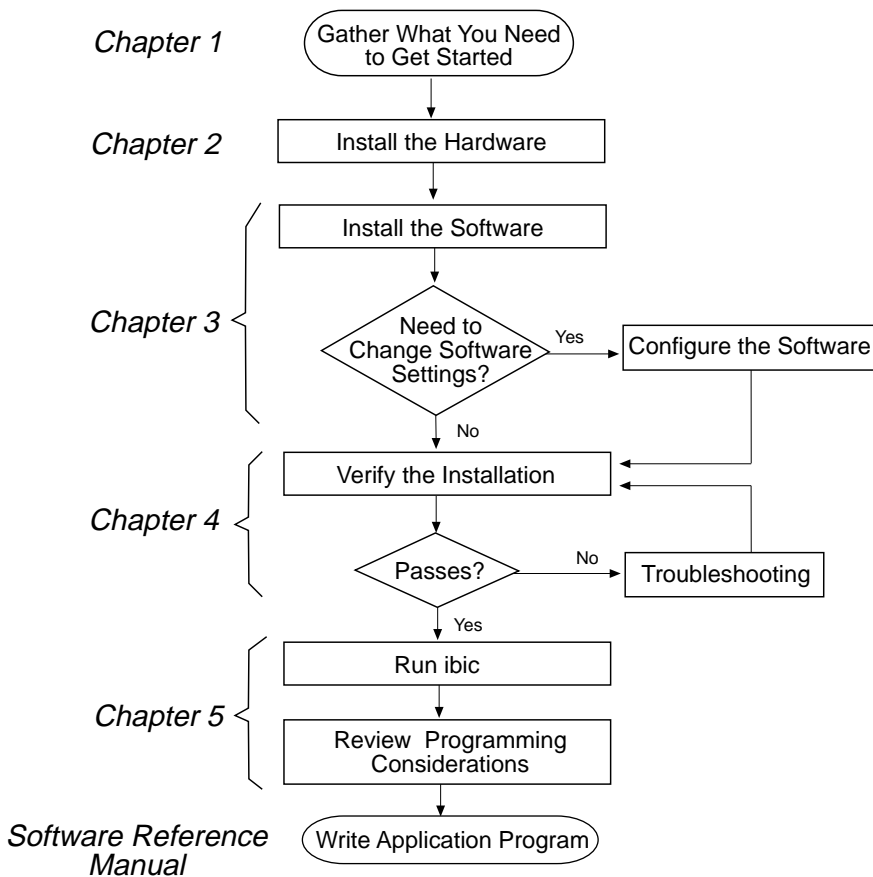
Chapter 1

Gather What You Need to Get Started

Chapter 2

Install the Hardware

Chapter 3

Install the Software

Need to Change Software Settings?

Yes

Configure the Software

No

Chapter 4

Verify the Installation

Passes?

No

Troubleshooting

Yes

Chapter 5

Run ibic

Review Programming Considerations

Software Reference Manual

Write Application Program